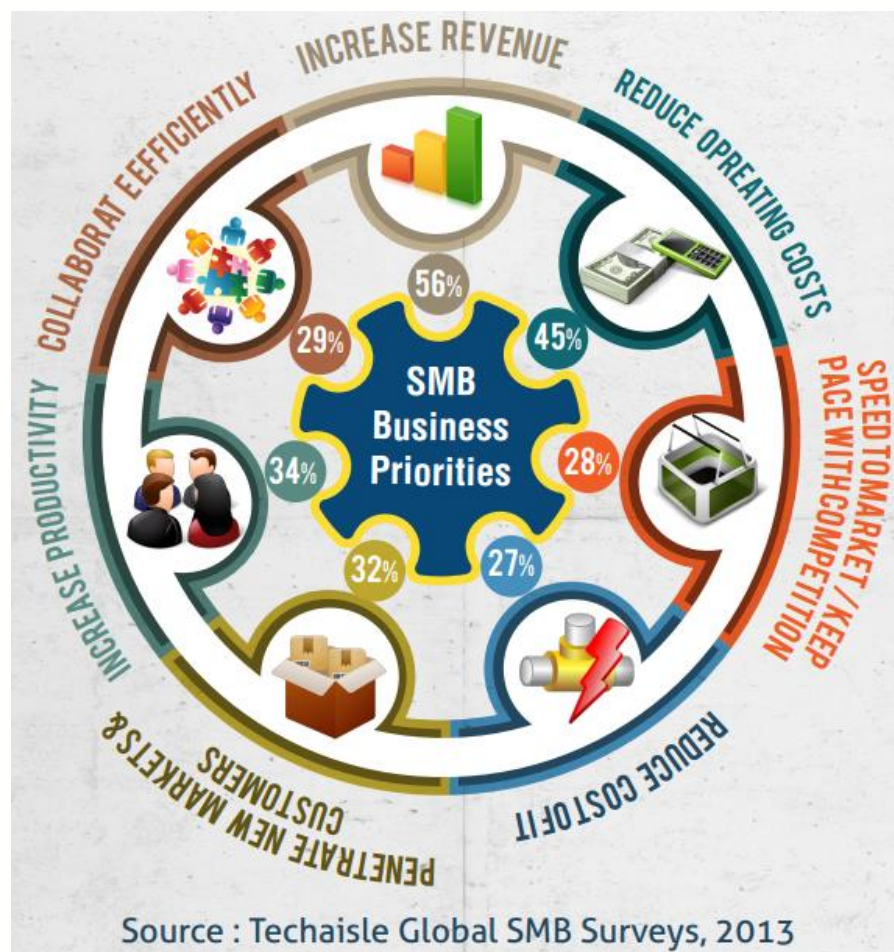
INCREASE REVENUE

REDUCE OPREATING COSTS

SPEED TOMARKET / KEEP PACE WITHCOMPETITION

REDUCE COST OF IT

PENETRATE NEW MARKETS & CUSTOMERS

INCREASE PRODUCTIVITY

COLLABORAT EEFFICIENTLY

56%

45%

28%

27%

32%

34%

29%

SMB Business Priorities

Source : Techaisle Global SMB Surveys, 2013